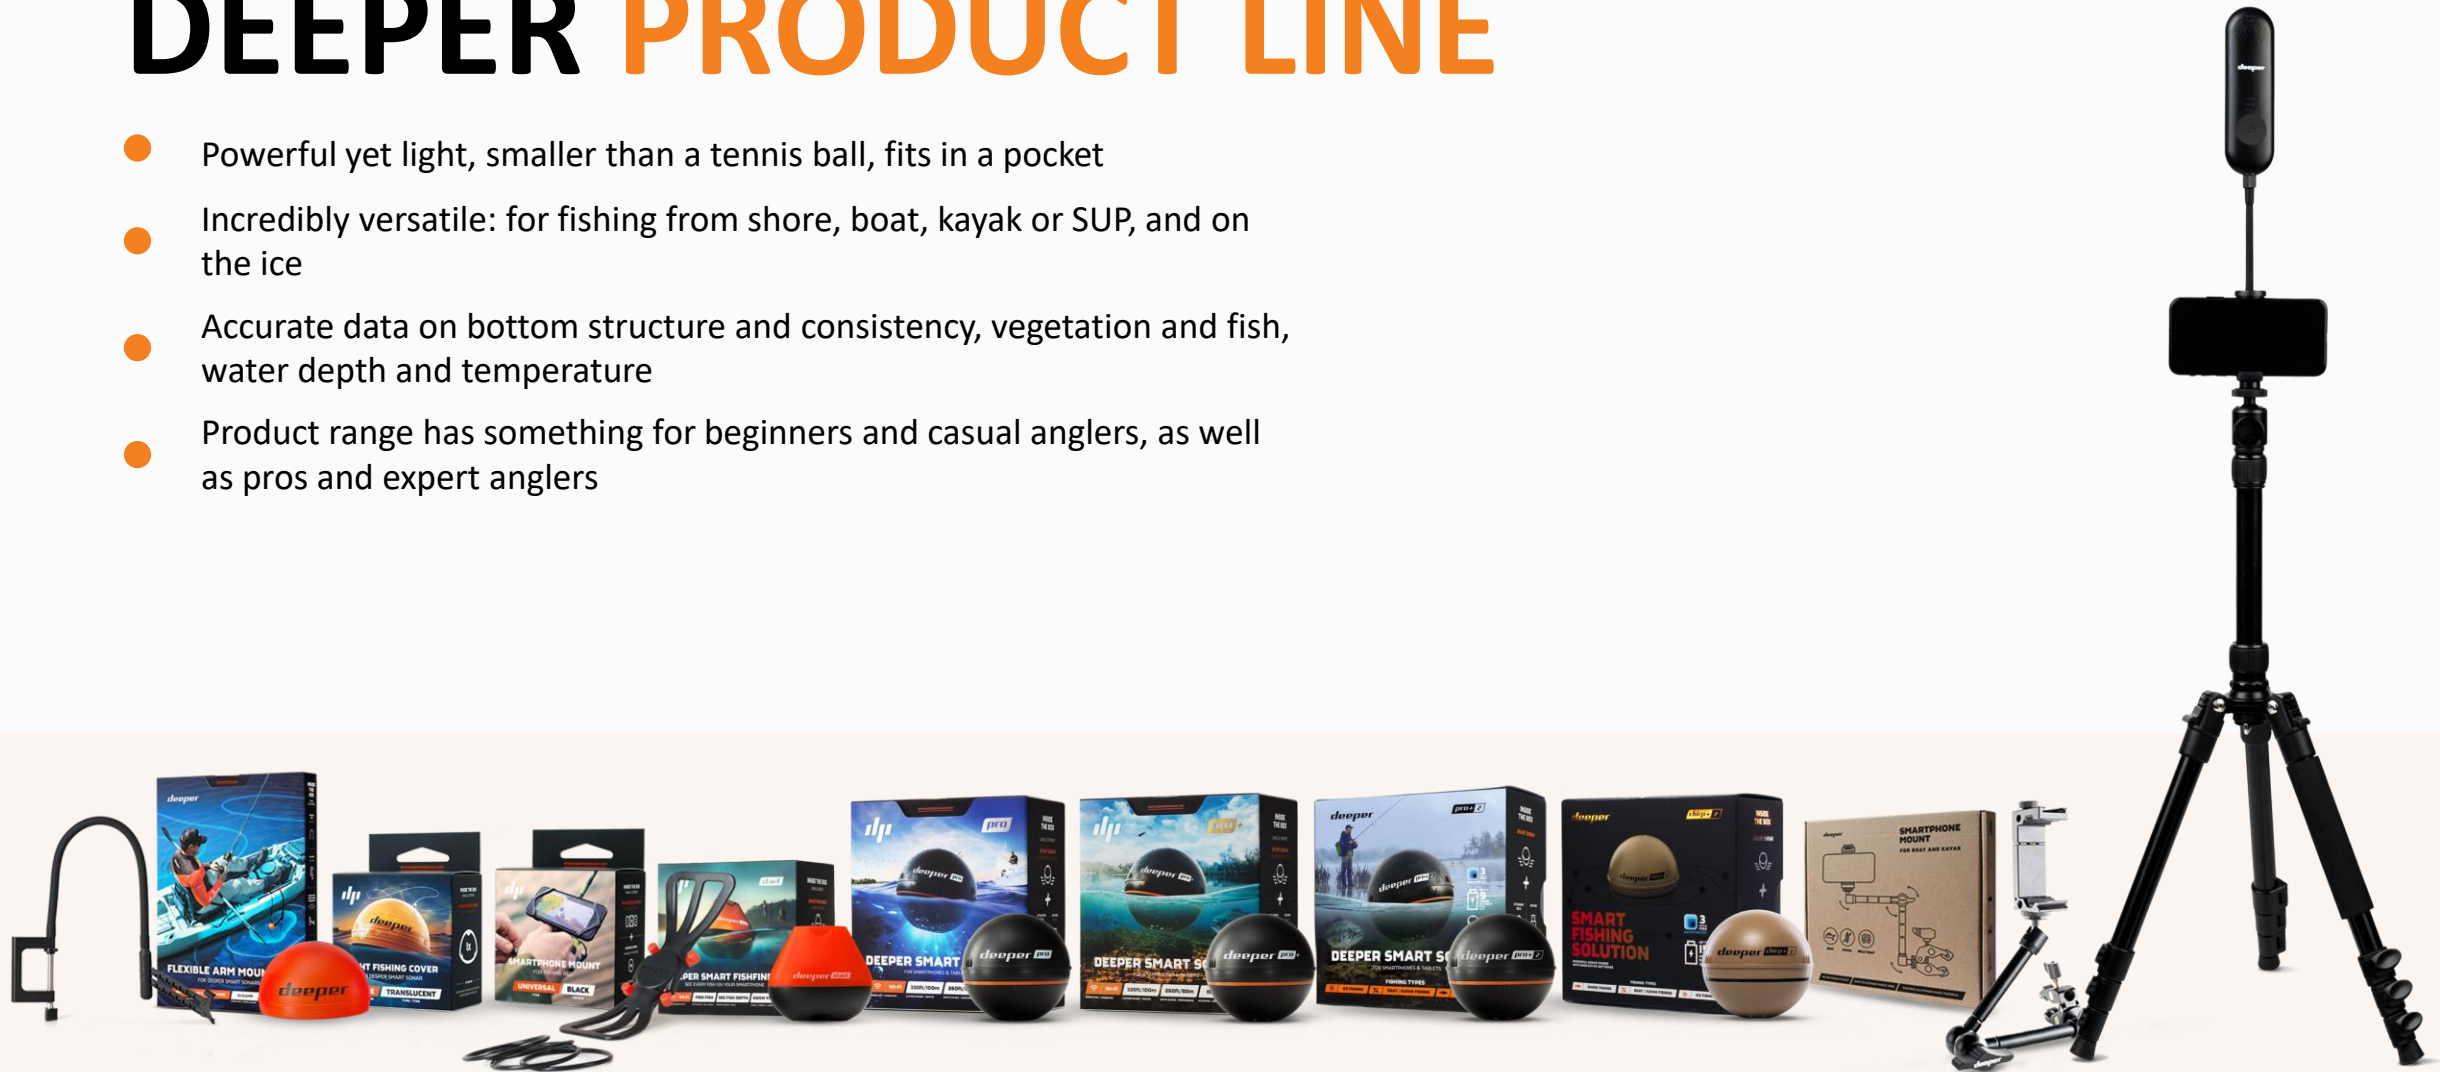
DEEPER PRODUCT LINE

Powerful yet light, smaller than a tennis ball, fits in a pocket

Incredibly versatile: for fishing from shore, boat, kayak or SUP, and on the ice

Accurate data on bottom structure and consistency, vegetation and fish, water depth and temperature

Product range has something for beginners and casual anglers, as well as pros and expert anglers

deeper

FLEXIBLE ARM MOUN

deeper

deeper

NT FISHING COVER

TRANSLUCENT

SMARTPHONE MOUNT

UNIVERSAL

BLACK

start

PER SMART FISHFIN

deeper start

pro

deeper pro

DEEPER SMART

deeper pro

pro+

deeper pro+

DEEPER SMART S

deeper pro+

deeper

pro+ 2

deeper pro+

DEEPER SMART S

deeper pro+ 2

deeper

chirp+ 2

deeper chirp+

SMART FISHING SOLUTION

deeper chirp+ 2

deeper

SMARTPHONE MOUNT

FOR BOAT AND KAYAK

deeper